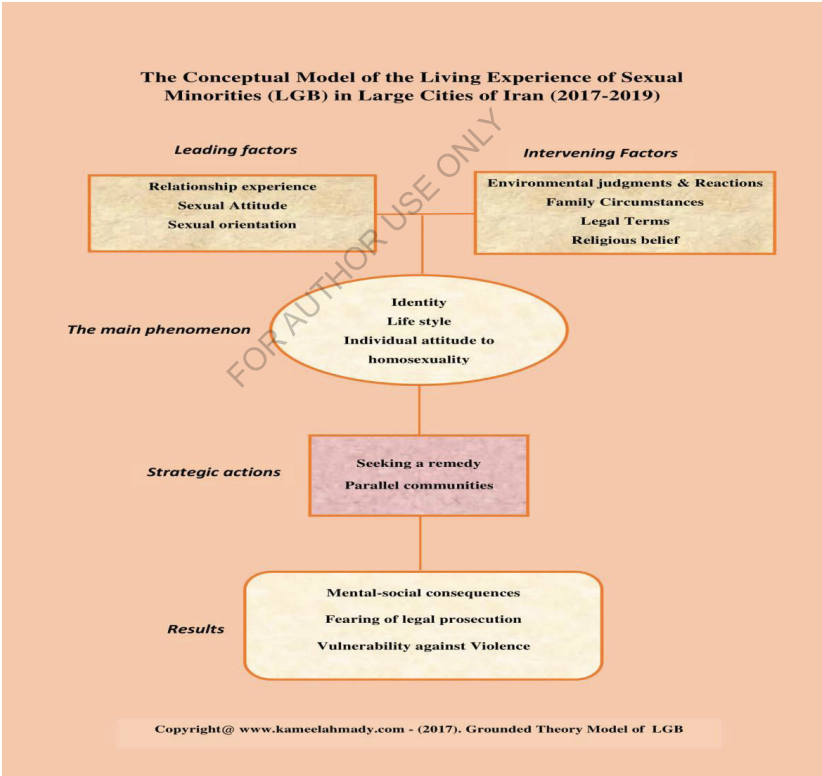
The Conceptual Model of the Living Experience of Sexual Minorities (LGB) in Large Cities of Iran (2017-2019)

Leading factors

Relationship experience
Sexual Attitude
Sexual orientation

Intervening Factors

Environmental judgments & Reactions
Family Circumstances
Legal Terms
Religious belief

The main phenomenon

Identity
Life style
Individual attitude to homosexuality

Strategic actions

Seeking a remedy
Parallel communities

Results

Mental-social consequences
Fearing of legal prosecution
Vulnerability against Violence

FOR AUTHOR USE ONLY

Copyright@ www.kameelahmady.com - (2017). Grounded Theory Model of LGB